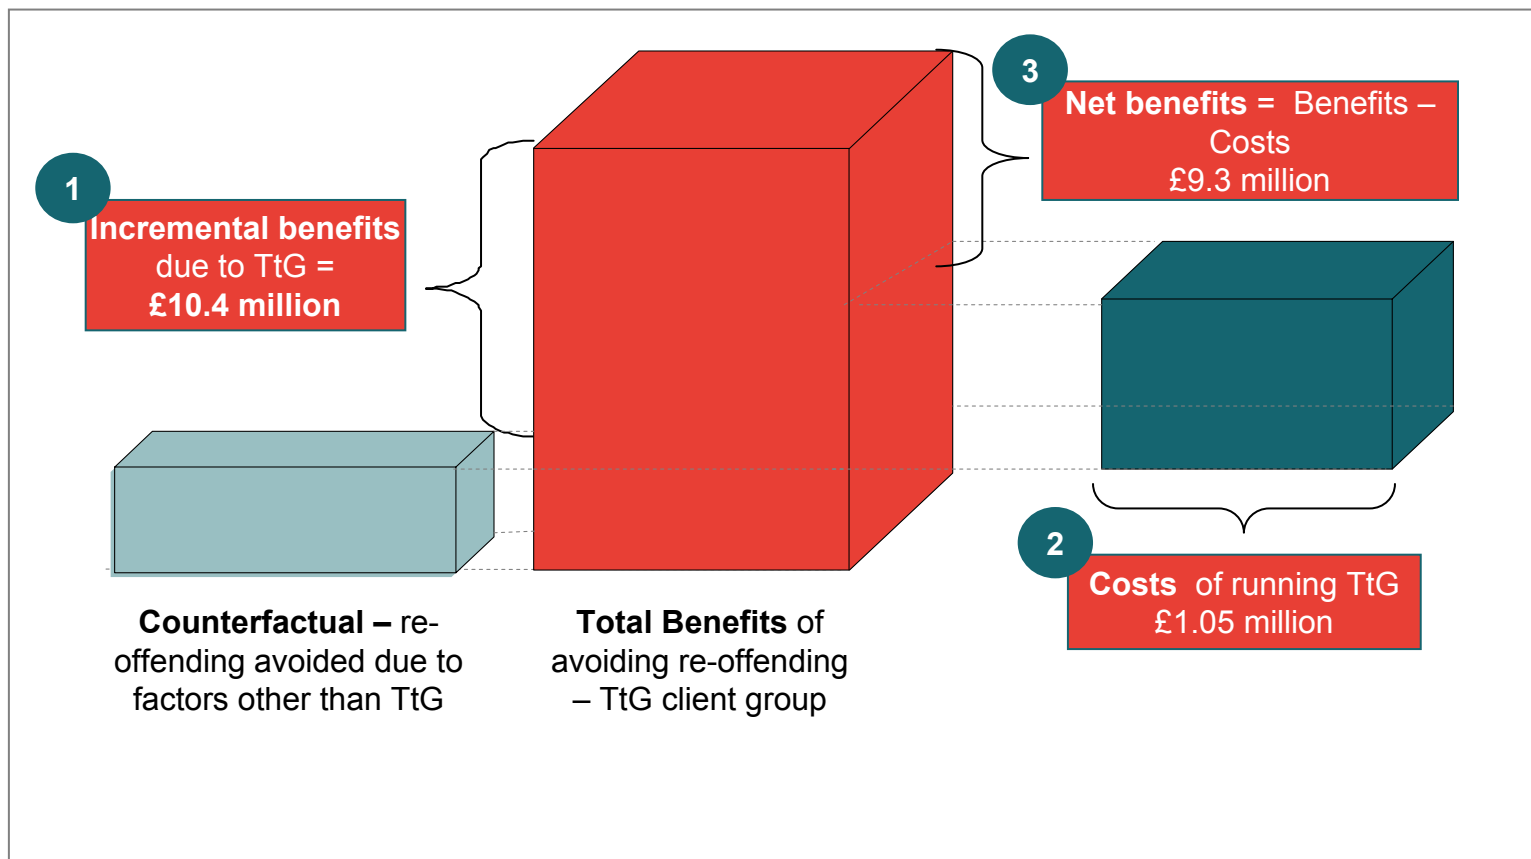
3

Net benefits = Benefits – Costs £9.3 million

1

Incremental benefits due to TtG = £10.4 million

2

Costs of running TtG £1.05 million

Counterfactual – re-offending avoided due to factors other than TtG

Total Benefits of avoiding re-offending – TtG client group